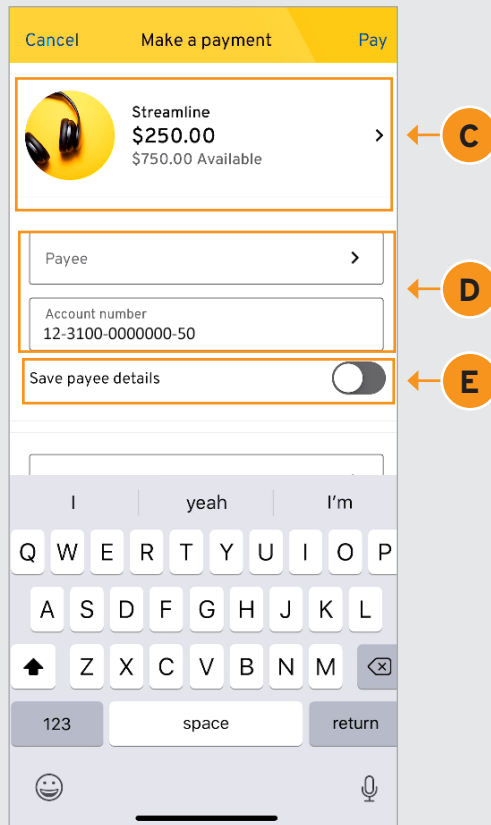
Cancel Make a payment Pay

Streamline
$250.00
$750.00 Available

C

Payee

Account number
12-3100-0000000-50

D

Save payee details

E

I yeah I'm

Q W E R T Y U I O P
A S D F G H J K L
Z X C V B N M

123 space return